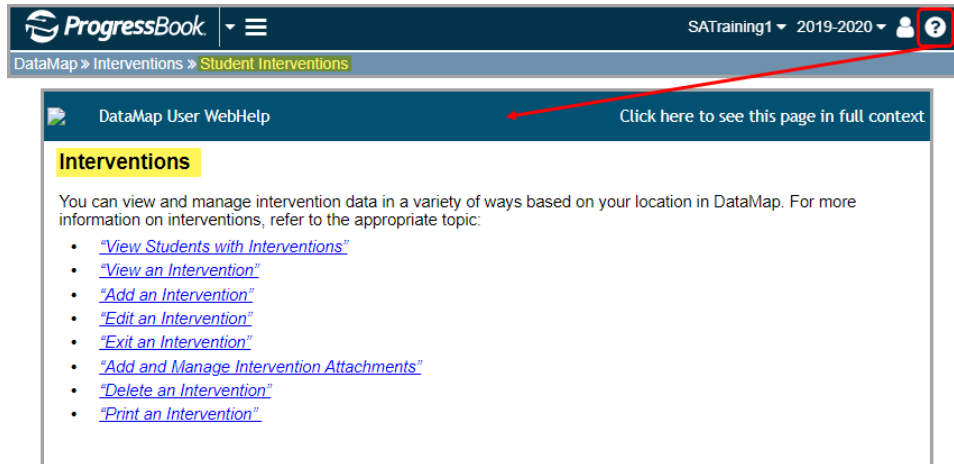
ProgressBook

SATraining1 2019-2020

DataMap » Interventions » Student Interventions

DataMap User WebHelp

Click here to see this page in full context

Interventions

You can view and manage intervention data in a variety of ways based on your location in DataMap. For more information on interventions, refer to the appropriate topic:

- "View Students with Interventions"
- "View an Intervention"
- "Add an Intervention"
- "Edit an Intervention"
- "Exit an Intervention"
- "Add and Manage Intervention Attachments"
- "Delete an Intervention"
- "Print an Intervention"